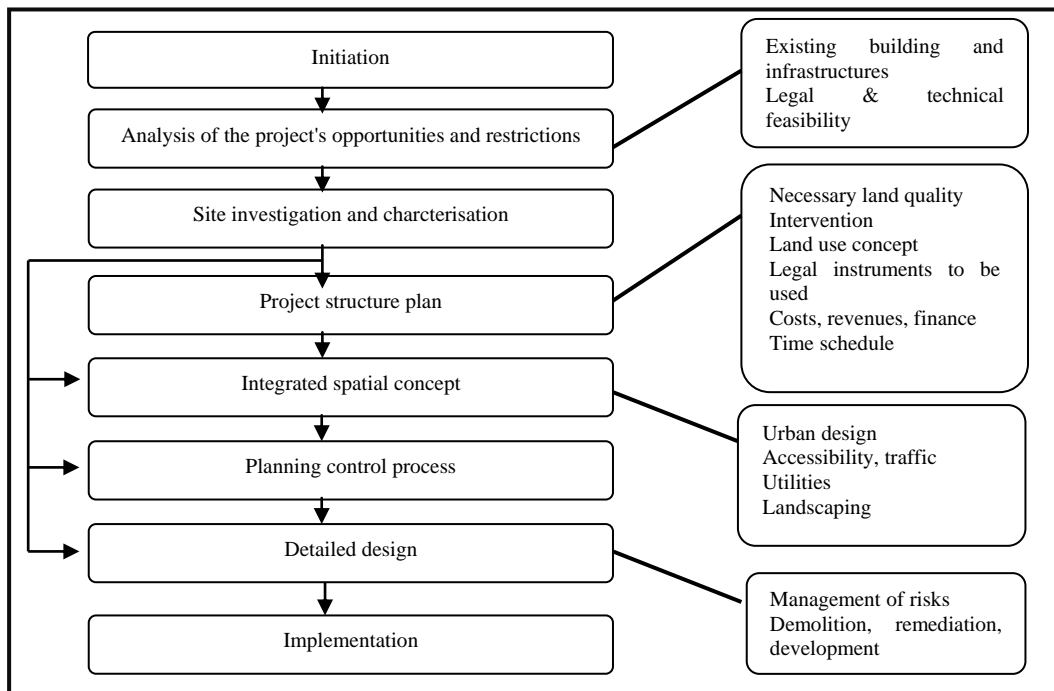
Initiation

Analysis of the project's opportunities and restrictions

Existing building and infrastructures
Legal & technical feasibility

Site investigation and charcterisation

Project structure plan

Necessary land quality
Intervention
Land use concept
Legal instruments to be used
Costs, revenues, finance
Time schedule

Integrated spatial concept

Urban design
Accessibility, traffic
Utilities
Landscaping

Planning control process

Detailed design

Management of risks
Demolition, remediation, development

Implementation